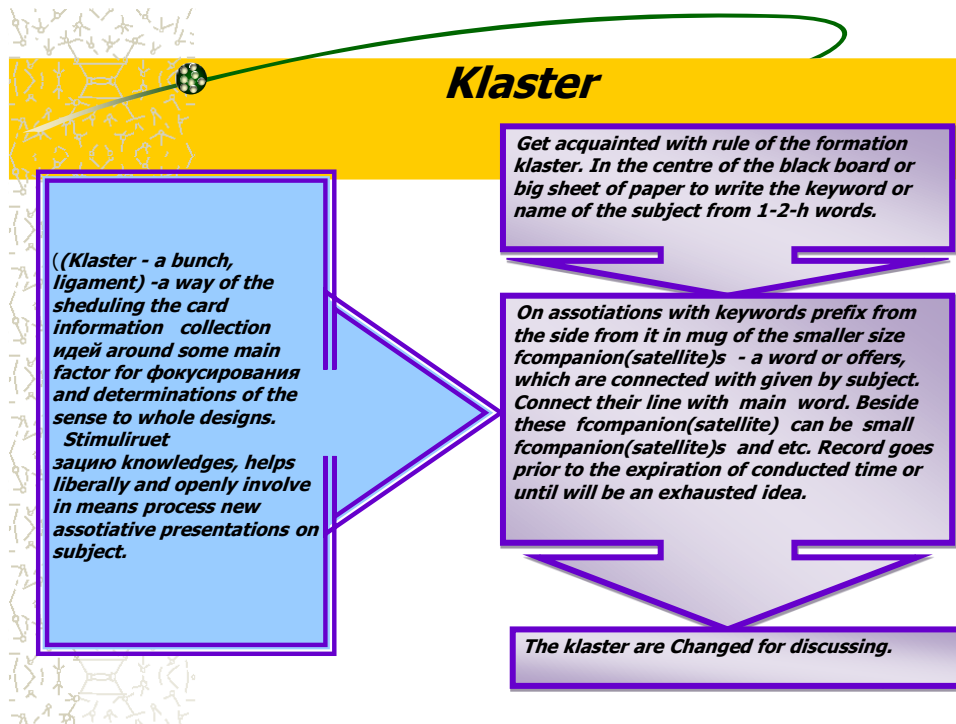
Klaster

((Klaster - a bunch, ligament) -a way of the sheduling the card information collection идей around some main factor for фокусирования and determinations of the sense to whole designs. Stimuliruet зацию knowledges, helps liberally and openly involve in means process new assotiative presentations on subject.

Get acquainted with rule of the formation klaster. In the centre of the black board or big sheet of paper to write the keyword or name of the subject from 1-2-h words.

On assotiations with keywords prefix from the side from it in mug of the smaller size fcompanion(satellite)s - a word or offers, which are connected with given by subject. Connect their line with main word. Beside these fcompanion(satellite) can be small fcompanion(satellite)s and etc. Record goes prior to the expiration of conducted time or until will be an exhausted idea.

The klaster are Changed for discussing.